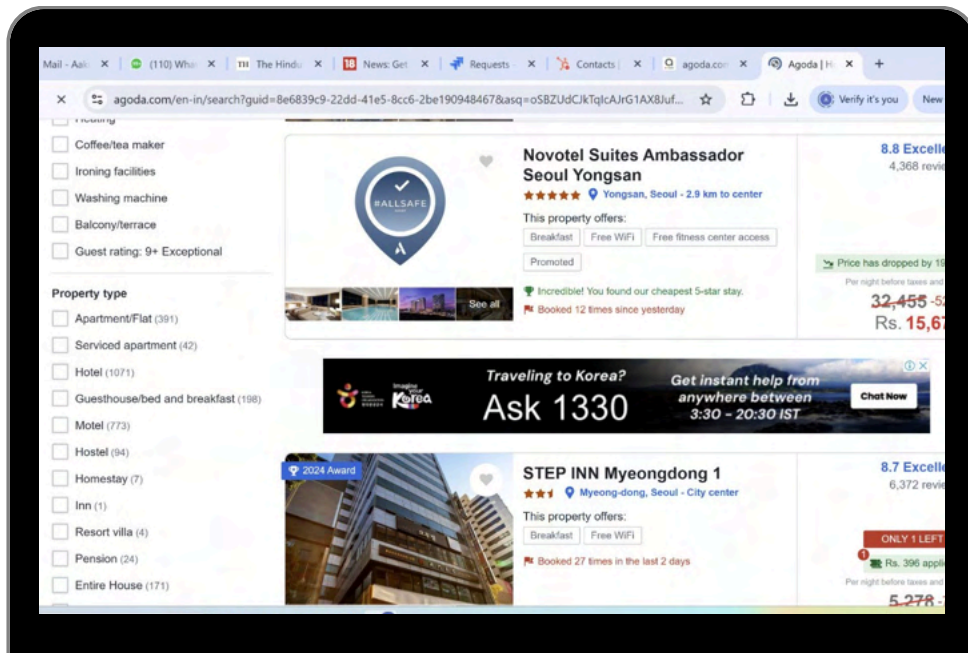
Mail - Aak ×   (110) Wha ×   TH The Hindu ×   18 News: Get ×   Requests ×   Contacts ×   agoda.co ×   Agoda | H ×   +

×   agoda.com/en-in/search?guid=8e6839c9-22dd-41e5-8cc6-2be190948467&asq=oSBZUdCJkTqlcAJrG1AX8Juf...   Verify it's you   New

Coffee/tea maker

Ironing facilities

Washing machine

Balcony/terrace

Guest rating: 9+ Exceptional

Property type

Apartment/Flat (391)

Serviced apartment (42)

Hotel (1071)

Guesthouse/bed and breakfast (198)

Motel (773)

Hostel (94)

Homestay (7)

Inn (1)

Resort villa (4)

Pension (24)

Entire House (171)

#ALLSAFE

See all

Novotel Suites Ambassador Seoul Yongsan

Yongsan, Seoul - 2.9 km to center

This property offers:

Breakfast   Free WiFi   Free fitness center access

Promoted

Incredible! You found our cheapest 5-star stay.

Booked 12 times since yesterday

8.8 Excelle

4,368 revie

Price has dropped by 19

Per night before taxes and

32,455 -52

Rs. 15,67

Traveling to Korea?

Imagine your Korea

Ask 1330

Get instant help from anywhere between 3:30 – 20:30 IST

Chat Now

2024 Award

STEP INN Myeongdong 1

Myeong-dong, Seoul - City center

This property offers:

Breakfast   Free WiFi

Booked 27 times in the last 2 days

8.7 Excelle

6,372 revie

ONLY 1 LEFT

Rs. 396 appli

Per night before taxes and

5,278